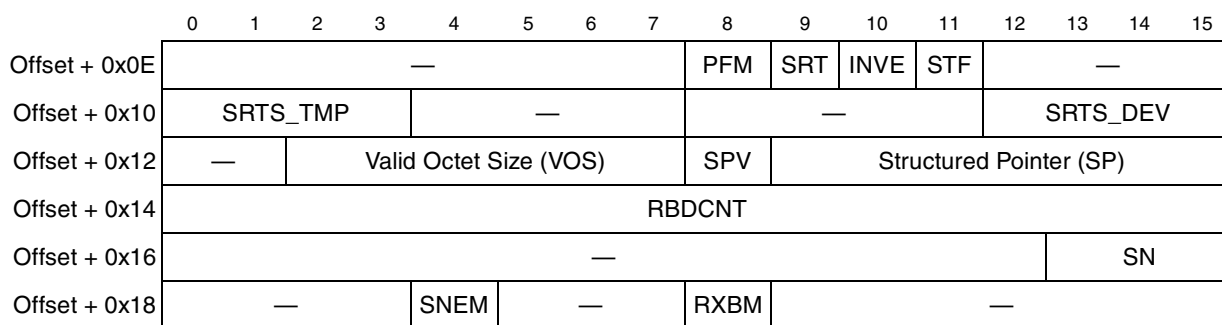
| | 0 | 1 | 2 | 3 | 4 | 5 | 6 | 7 | 8 | 9 | 10 | 11 | 12 | 13 | 14 | 15 |
|---|---|---|---|---|---|---|---|---|---|---|---|---|---|---|---|---|
| Offset + 0x0E | — | | | | | | | | PFM | SRT | INVE | STF | — | | | |
| Offset + 0x10 | SRTS_TMP | | | | — | | | | — | | | | SRTS_DEV | | | |
| Offset + 0x12 | — | | Valid Octet Size (VOS) | | | | | | SPV | Structured Pointer (SP) | | | | | | |
| Offset + 0x14 | RBDCNT | | | | | | | | | | | | | | | |
| Offset + 0x16 | — | | | | | | | | | | | | | | SN | |
| Offset + 0x18 | — | | | | SNEM | — | | | RXBM | — | | | | | | |